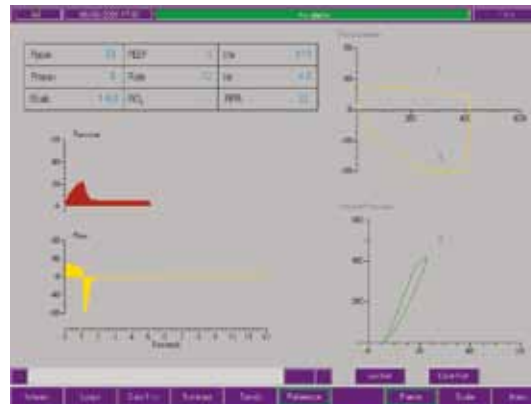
No alarms

| Ppeak | 23 | PEEP | 0 | Ve | 8.13 |
|---|---|---|---|---|---|
| Pmean | 6 | Rate | 12 | Vt | 0.6 |
| Cdyn | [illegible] | $FiO_2$ | | RRR | 12 |

Pressure

Flow

Seconds

20

40

60

20

40

60

Freeze

Scale